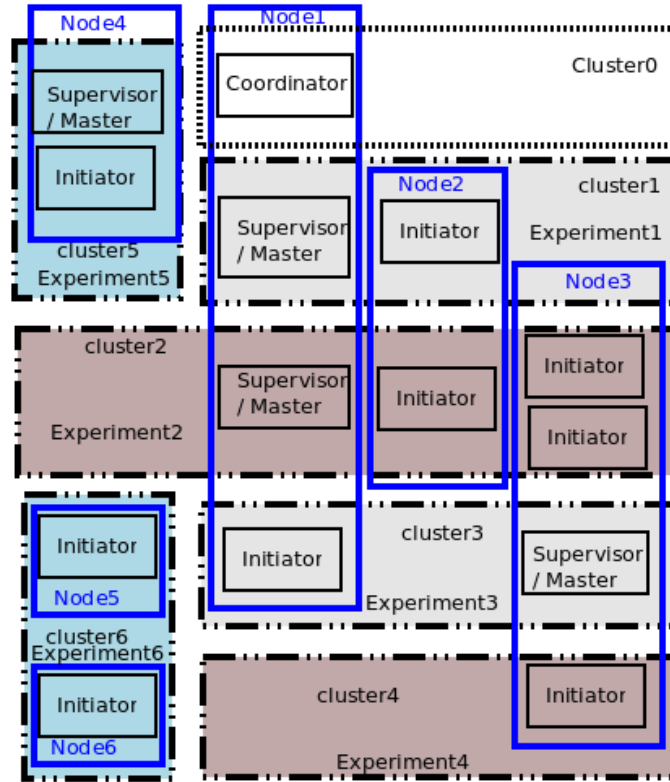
Node4

Supervisor / Master

Initiator

cluster5
Experiment5

Node1

Coordinator

Cluster0

cluster1
Experiment1

Supervisor / Master

Node2

Initiator

Node3

cluster2

Experiment2

Supervisor / Master

Initiator

Initiator

Initiator

Initiator

Node5

cluster6
Experiment6

Initiator

Node6

Initiator

cluster3

Experiment3

Supervisor / Master

cluster4

Initiator

Experiment4